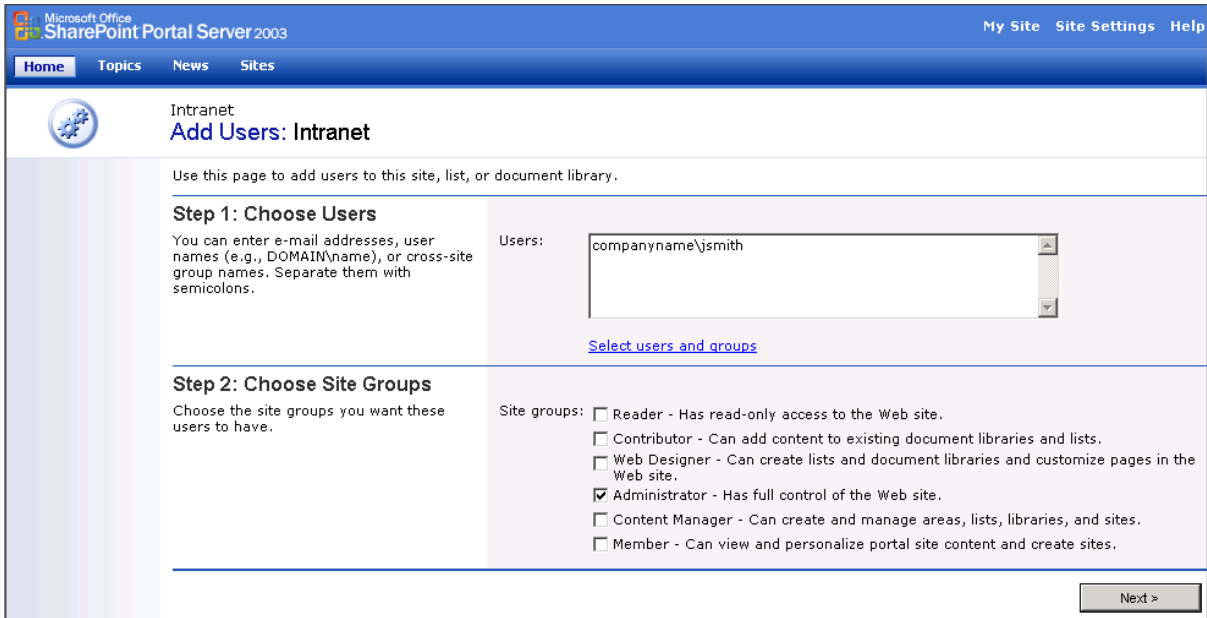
Microsoft Office SharePoint Portal Server 2003

My Site Site Settings Help

Home Topics News Sites

Intranet
Add Users: Intranet

Use this page to add users to this site, list, or document library.

Step 1: Choose Users

You can enter e-mail addresses, user names (e.g., DOMAIN\name), or cross-site group names. Separate them with semicolons.

Users: companyname\jsmith

Select users and groups

Step 2: Choose Site Groups

Choose the site groups you want these users to have.

Site groups:
☐ Reader - Has read-only access to the Web site.
☐ Contributor - Can add content to existing document libraries and lists.
☐ Web Designer - Can create lists and document libraries and customize pages in the Web site.
☑ Administrator - Has full control of the Web site.
☐ Content Manager - Can create and manage areas, lists, libraries, and sites.
☐ Member - Can view and personalize portal site content and create sites.

Next >